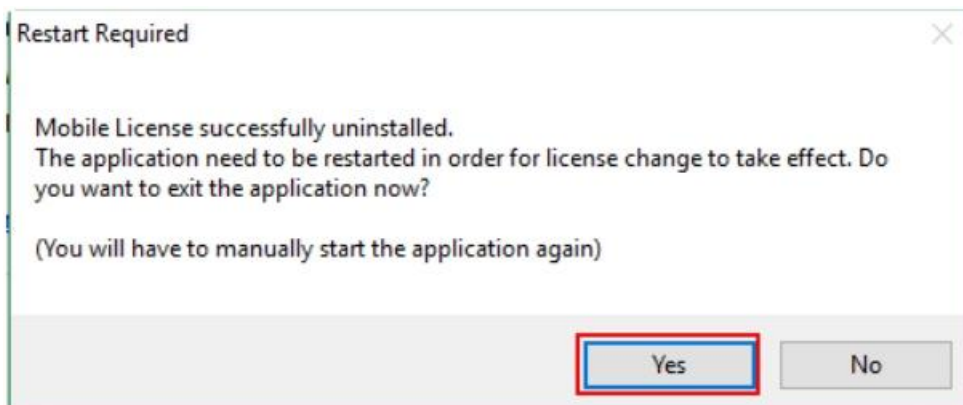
Restart Required

Mobile License successfully uninstalled.
The application need to be restarted in order for license change to take effect. Do you want to exit the application now?

(You will have to manually start the application again)

Yes

No